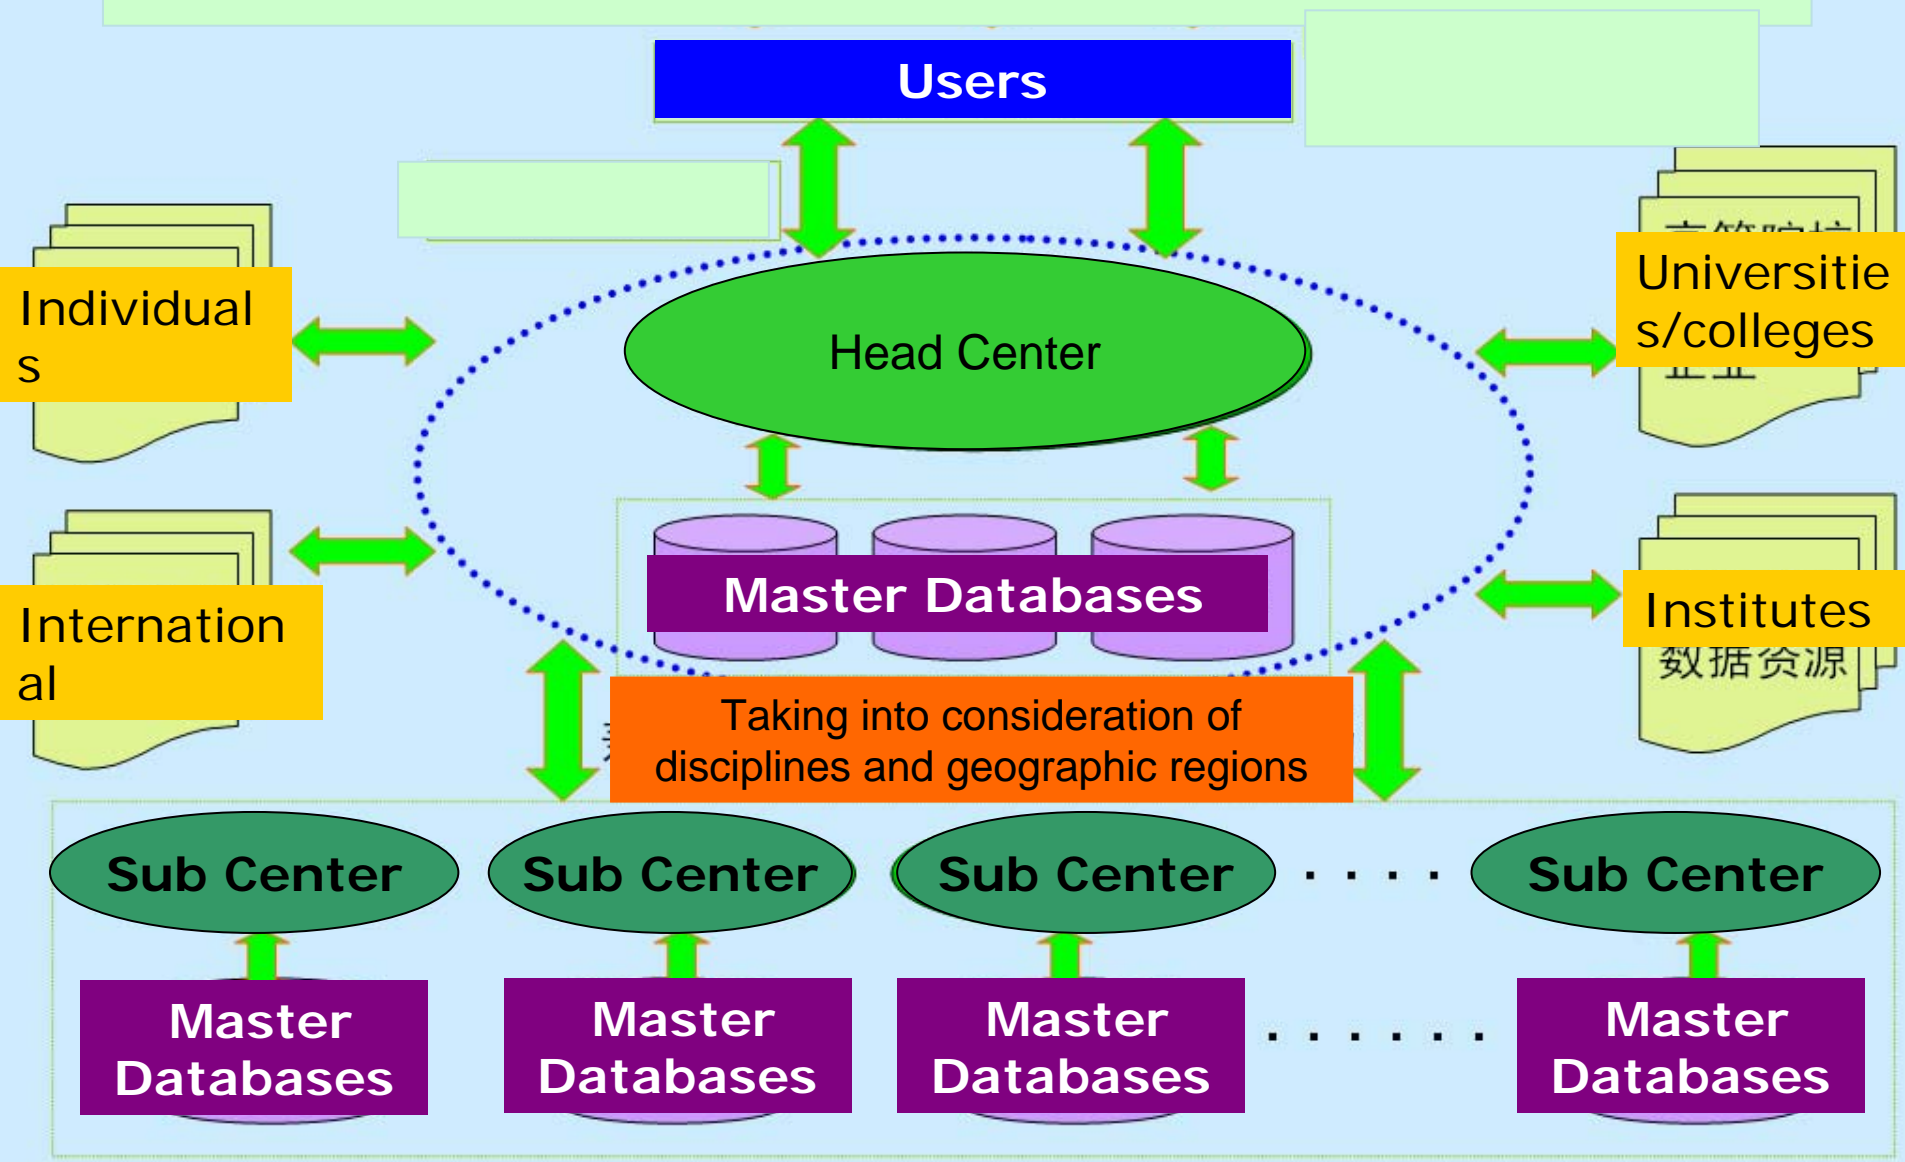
Users

Individuals

Universities/colleges

Head Center

Internation al

Master Databases

Institutes

数据资源

Taking into consideration of disciplines and geographic regions

Sub Center

Sub Center

Sub Center

. . . .

Sub Center

Master Databases

Master Databases

Master Databases

. . . . . . .

Master Databases